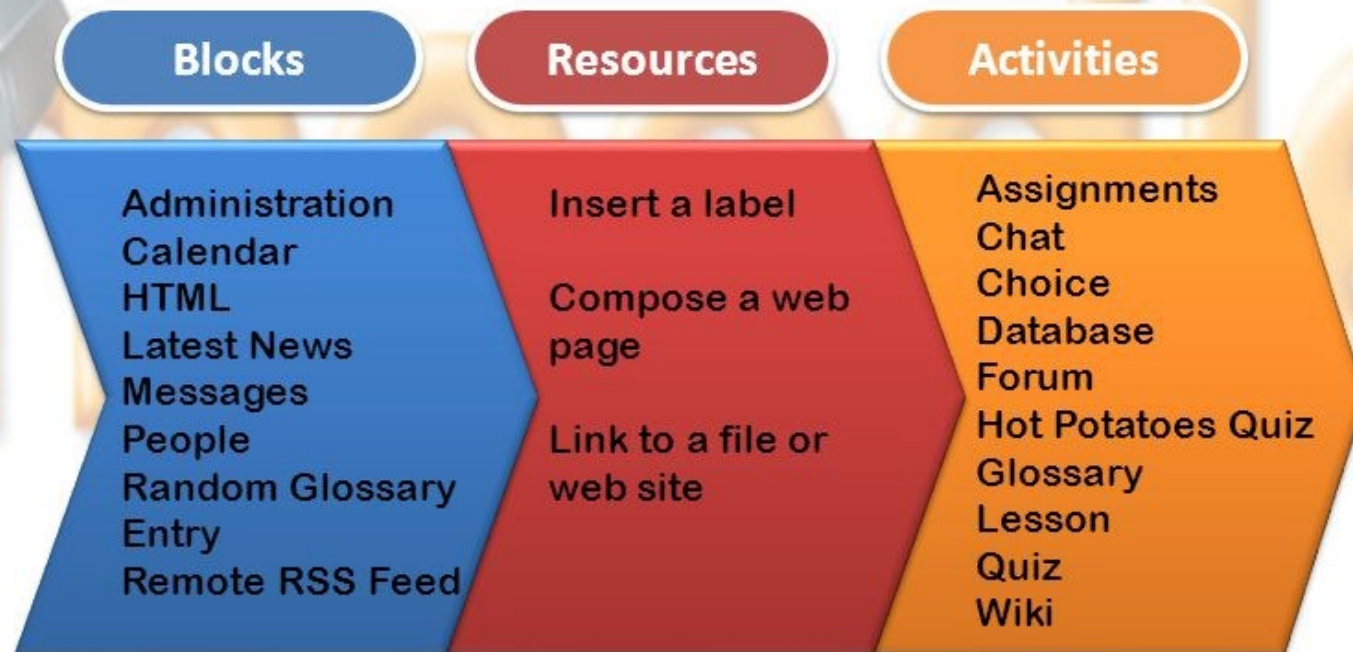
Blocks

Resources

Activities

Administration
Calendar
HTML
Latest News
Messages
People
Random Glossary Entry
Remote RSS Feed

Insert a label

Compose a web page

Link to a file or web site

Assignments
Chat
Choice
Database
Forum
Hot Potatoes Quiz
Glossary
Lesson
Quiz
Wiki